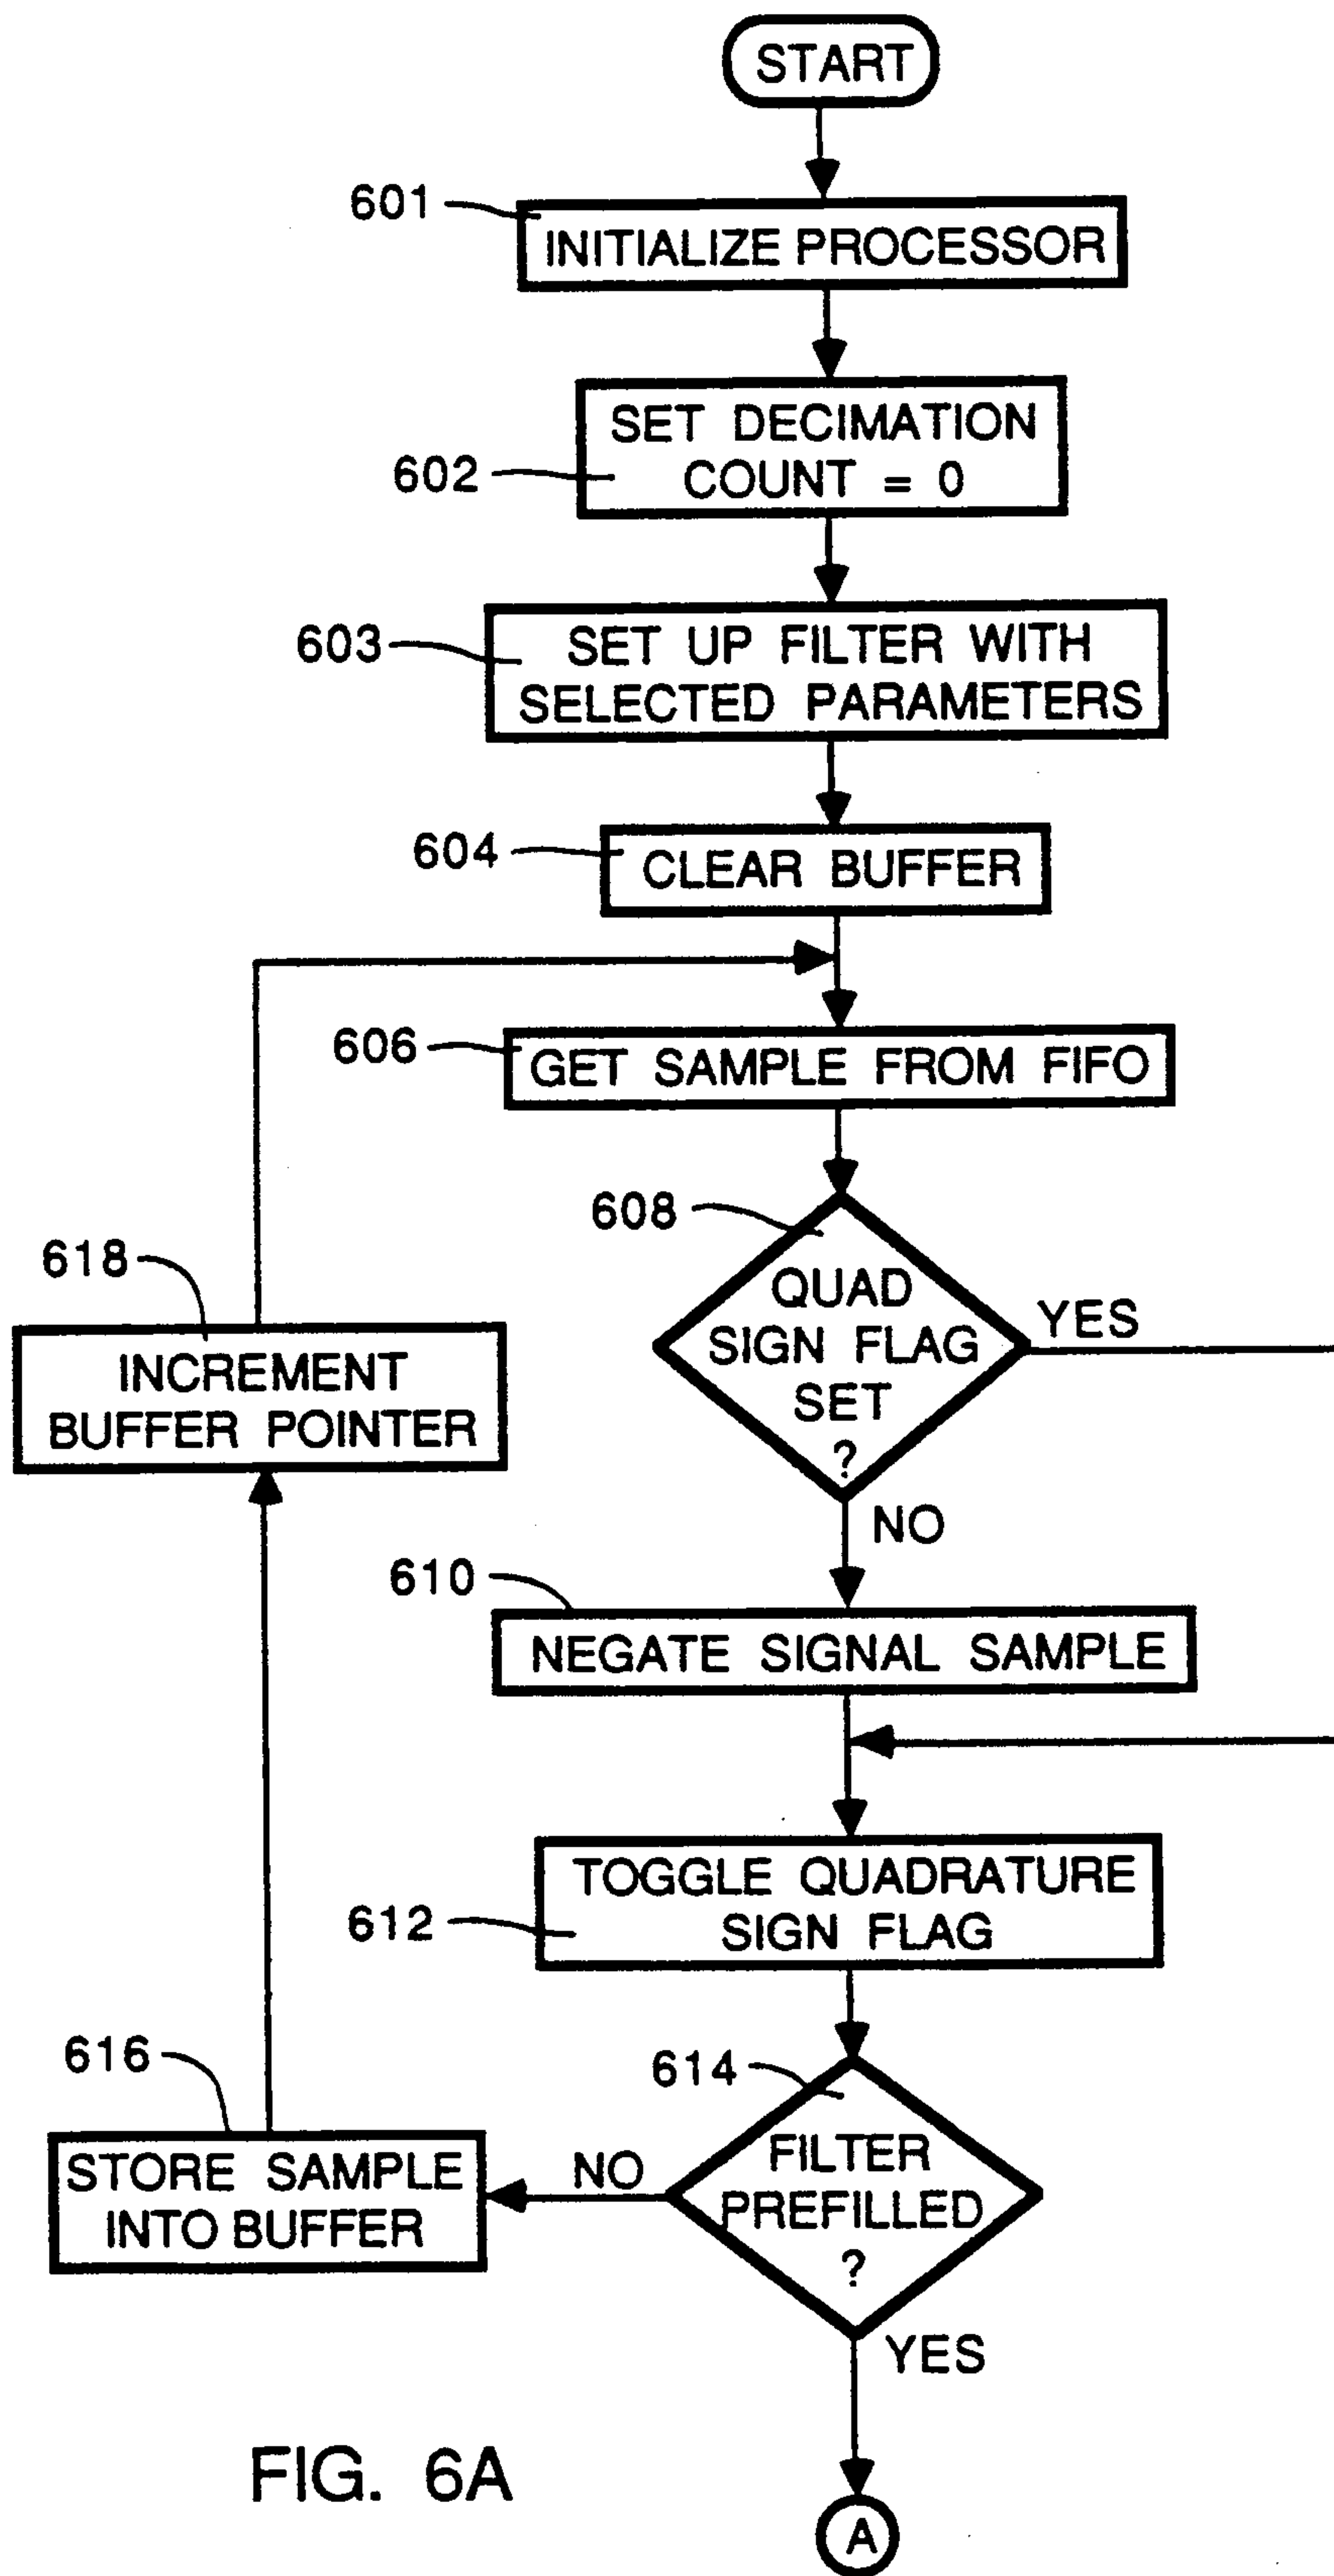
START

601 INITIALIZE PROCESSOR

602 SET DECIMATION COUNT = 0

603 SET UP FILTER WITH SELECTED PARAMETERS

604 CLEAR BUFFER

606 GET SAMPLE FROM FIFO

608 QUAD SIGN FLAG SET ?

YES

NO

618 INCREMENT BUFFER POINTER

610 NEGATE SIGNAL SAMPLE

612 TOGGLE QUADRATURE SIGN FLAG

614 FILTER PREFILLED ?

NO

YES

616 STORE SAMPLE INTO BUFFER

FIG. 6A

A